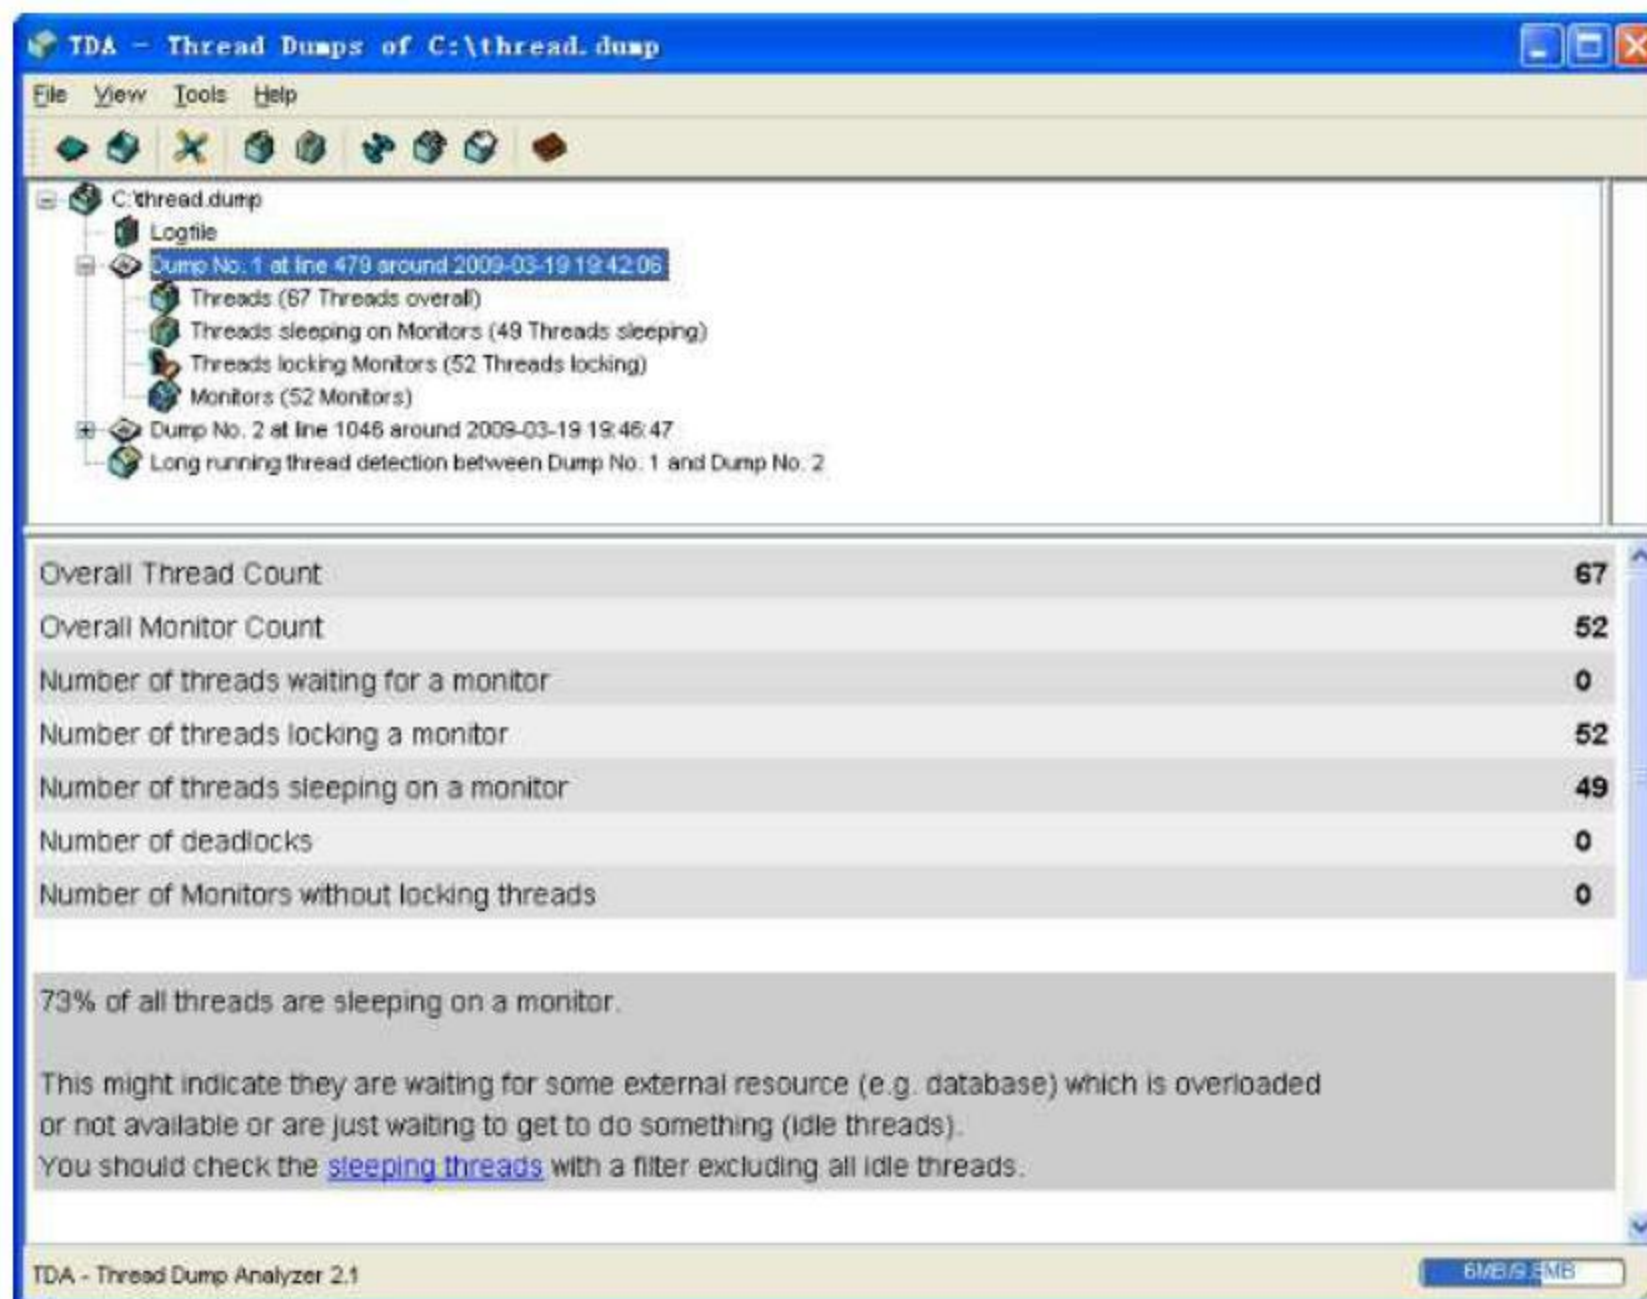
TDA - Thread Dumps of C:\thread.dump

File View Tools Help

C:\thread.dump
Logfile
Dump No. 1 at line 479 around 2009-03-19 19:42:06
Threads (67 Threads overall)
Threads sleeping on Monitors (49 Threads sleeping)
Threads locking Monitors (52 Threads locking)
Monitors (52 Monitors)
Dump No. 2 at line 1046 around 2009-03-19 19:46:47
Long running thread detection between Dump No. 1 and Dump No. 2

| | |
|---|---|
| Overall Thread Count | 67 |
| Overall Monitor Count | 52 |
| Number of threads waiting for a monitor | 0 |
| Number of threads locking a monitor | 52 |
| Number of threads sleeping on a monitor | 49 |
| Number of deadlocks | 0 |
| Number of Monitors without locking threads | 0 |

73% of all threads are sleeping on a monitor.

This might indicate they are waiting for some external resource (e.g. database) which is overloaded or not available or are just waiting to get to do something (idle threads).
You should check the sleeping threads with a filter excluding all idle threads.

TDA - Thread Dump Analyzer 2.1

6MB/9.5MB